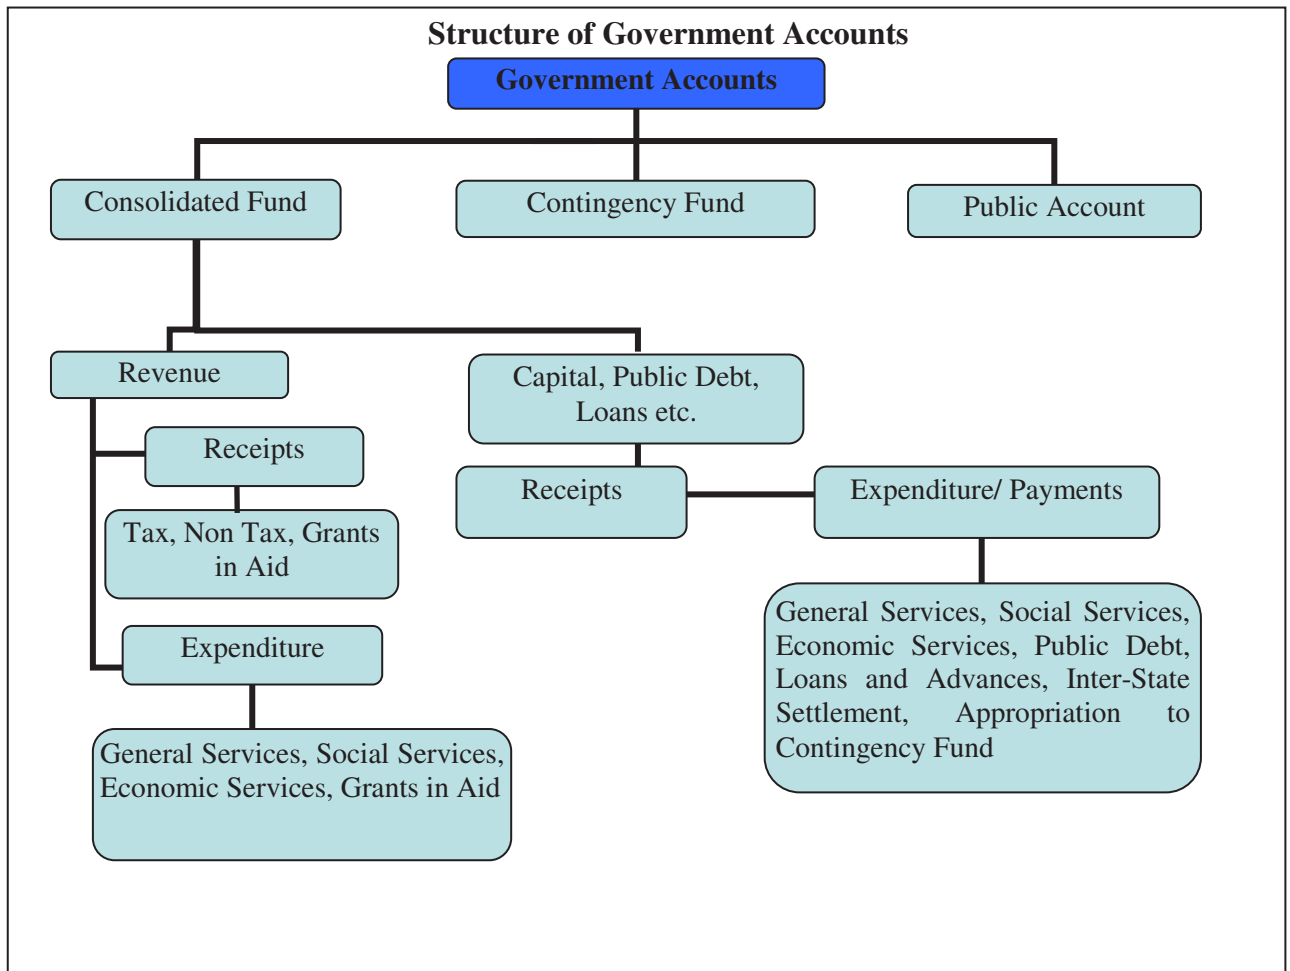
Structure of Government Accounts

Government Accounts

Consolidated Fund

Contingency Fund

Public Account

Revenue

Capital, Public Debt, Loans etc.

Receipts

Tax, Non Tax, Grants in Aid

Expenditure

General Services, Social Services, Economic Services, Grants in Aid

Receipts

Expenditure/ Payments

General Services, Social Services, Economic Services, Public Debt, Loans and Advances, Inter-State Settlement, Appropriation to Contingency Fund